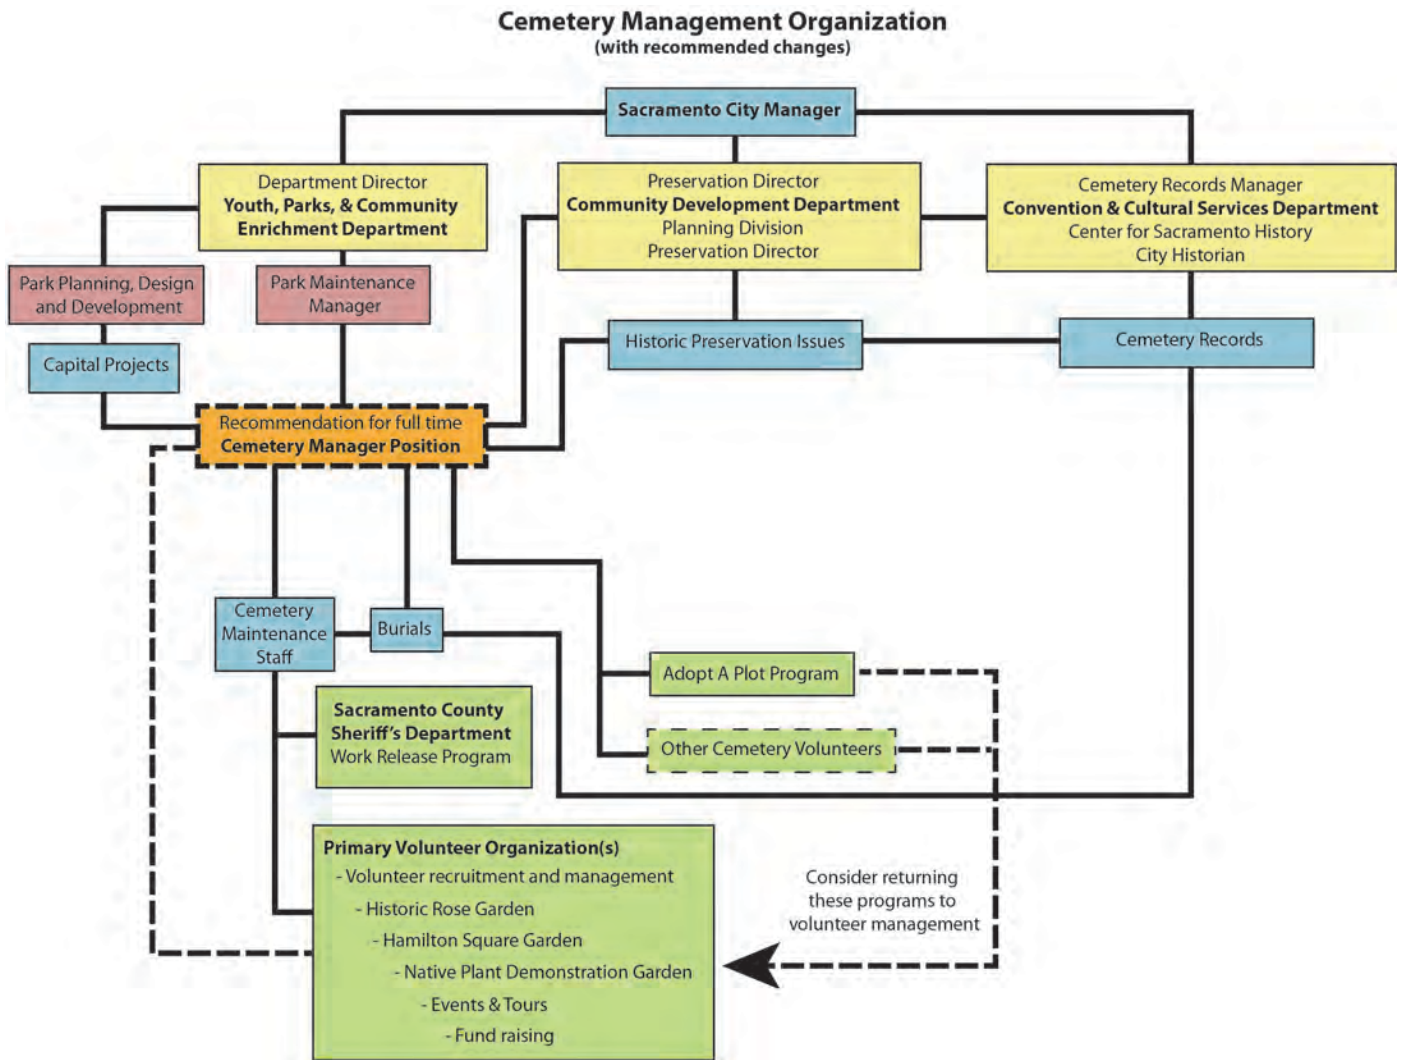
Cemetery Management Organization
(with recommended changes)

Sacramento City Manager

Department Director
Youth, Parks, & Community Enrichment Department

Preservation Director
Community Development Department
Planning Division
Preservation Director

Cemetery Records Manager
Convention & Cultural Services Department
Center for Sacramento History
City Historian

Park Planning, Design and Development

Park Maintenance Manager

Capital Projects

Historic Preservation Issues

Cemetery Records

Recommendation for full time
Cemetery Manager Position

Cemetery Maintenance Staff

Burials

Adopt A Plot Program

Other Cemetery Volunteers

Sacramento County Sheriff's Department
Work Release Program

Primary Volunteer Organization(s)
- Volunteer recruitment and management
- Historic Rose Garden
- Hamilton Square Garden
- Native Plant Demonstration Garden
- Events & Tours
- Fund raising

Consider returning these programs to volunteer management